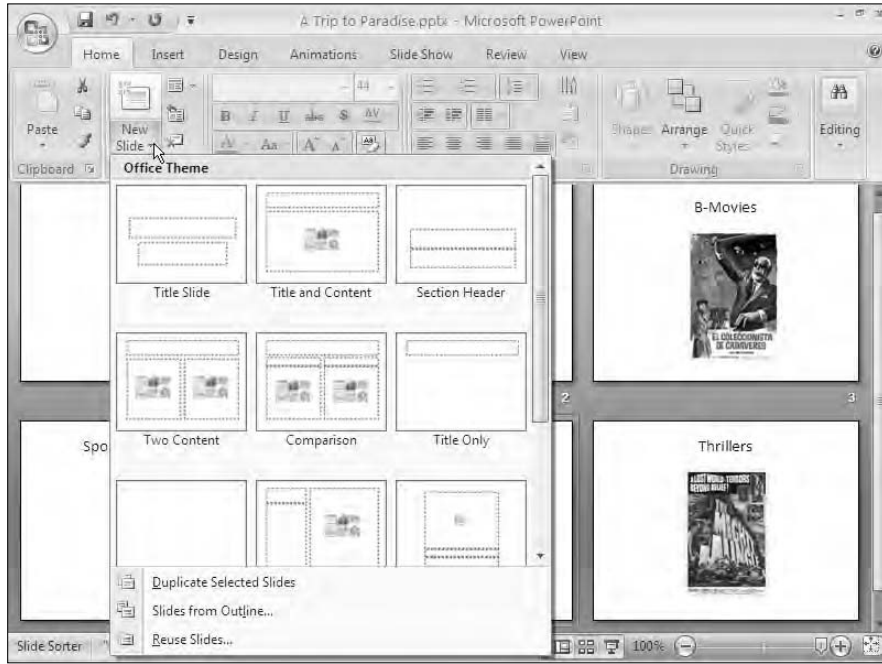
A Trip to Paradise.pptx - Microsoft PowerPoint

Home Insert Design Animations Slide Show Review View

Paste

New Slide

44

B I U abc S AV

Aa A A

Clipboard

Shapes Arrange Quick Styles

Drawing

Editing

Office Theme

Title Slide

Title and Content

Section Header

Two Content

Comparison

Title Only

Duplicate Selected Slides

Slides from Outline...

Reuse Slides...

B-Movies

EL COLECCIONISTA DE CADAVERES

2

3

Spo

Thrillers

Slide Sorter

100%